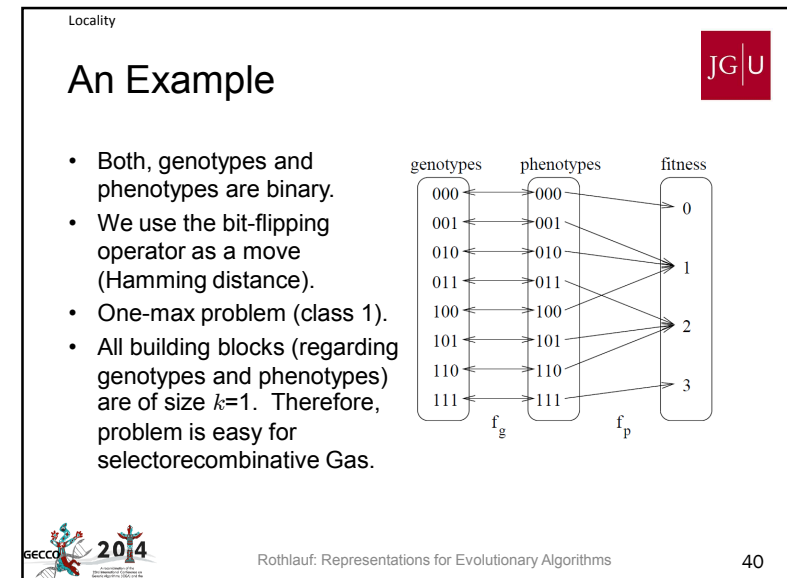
Locality

An Example

JG|U

- Both, genotypes and phenotypes are binary.
- We use the bit-flipping operator as a move (Hamming distance).
- One-max problem (class 1).
- All building blocks (regarding genotypes and phenotypes) are of size $k$=1. Therefore, problem is easy for selectorecombinative Gas.

genotypes phenotypes fitness

000 000 0
001 001 1
010 010 2
011 011 3
100 100
101 101
110 110
111 111

$f_g$ $f_p$

GECCO 2014

Rothlauf: Representations for Evolutionary Algorithms

40